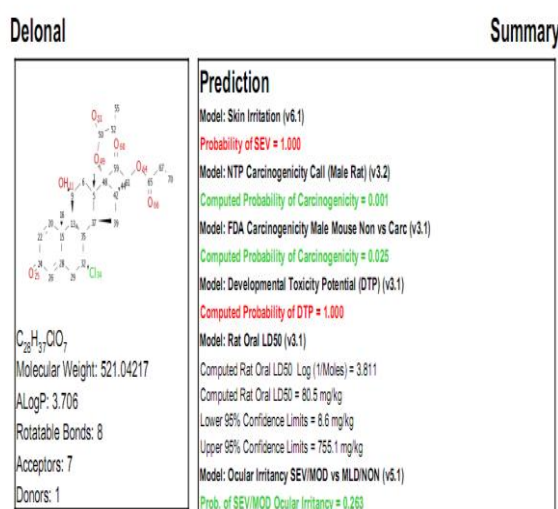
Delonal

Summary

$C_{28}H_{37}ClO_7$
Molecular Weight: 521.04217
ALogP: 3.706
Rotatable Bonds: 8
Acceptors: 7
Donors: 1

Prediction

Model: Skin Irritation (v6.1)
Probability of SEV = 1.000
Model: NTP Carcinogenicity Call (Male Rat) (v3.2)
Computed Probability of Carcinogenicity = 0.001
Model: FDA Carcinogenicity Male Mouse Non vs Carc (v3.1)
Computed Probability of Carcinogenicity = 0.025
Model: Developmental Toxicity Potential (DTP) (v3.1)
Computed Probability of DTP = 1.000
Model: Rat Oral LD50 (v3.1)
Computed Rat Oral LD50 Log (1/Moles) = 3.811
Computed Rat Oral LD50 = 80.5 mg/kg
Lower 95% Confidence Limits = 8.6 mg/kg
Upper 95% Confidence Limits = 755.1 mg/kg
Model: Ocular Irritancy SEV/MOD vs MLD/NON (v5.1)
Prob. of SEV/MOD Ocular Irritancy = 0.263